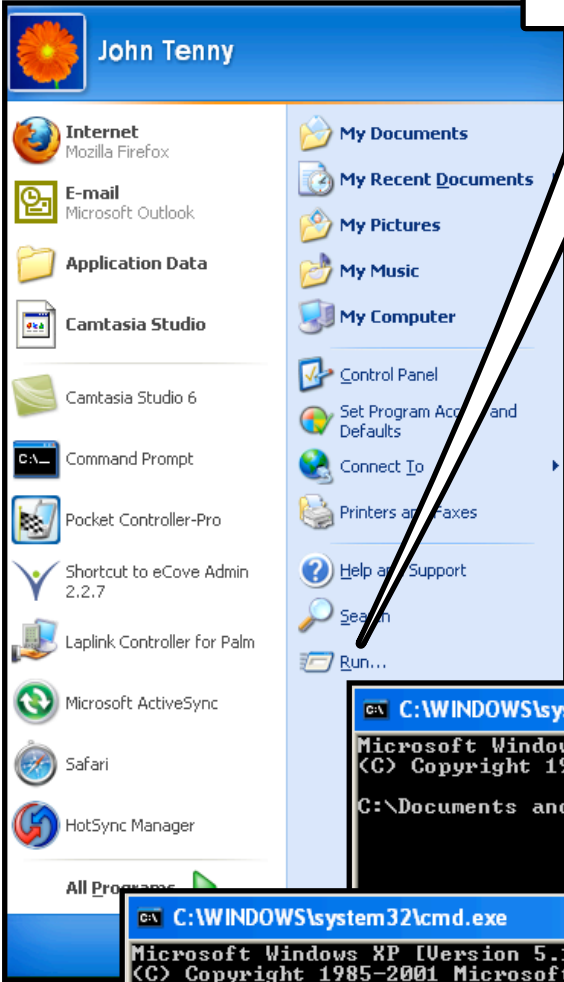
John Tenny

Internet
Mozilla Firefox

E-mail
Microsoft Outlook

Application Data

Camtasia Studio

Camtasia Studio 6

Command Prompt

Pocket Controller-Pro

Shortcut to eCove Admin 2.2.7

Laplink Controller for Palm

Microsoft ActiveSync

Safari

HotSync Manager

All Programs

My Documents

My Recent Documents

My Pictures

My Music

My Computer

Control Panel

Set Program Acc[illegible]and Defaults

Connect To

Printers an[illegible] Faxes

Help an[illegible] Support

Sea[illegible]

Run...

C:\WINDOWS\sy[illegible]

Microsoft Windo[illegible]
(C) Copyright 1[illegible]

C:\Documents an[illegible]

C:\WINDOWS\system32\cmd.exe

Microsoft Windows XP [Version 5.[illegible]
(C) Copyright 1985-2001 Microsof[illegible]